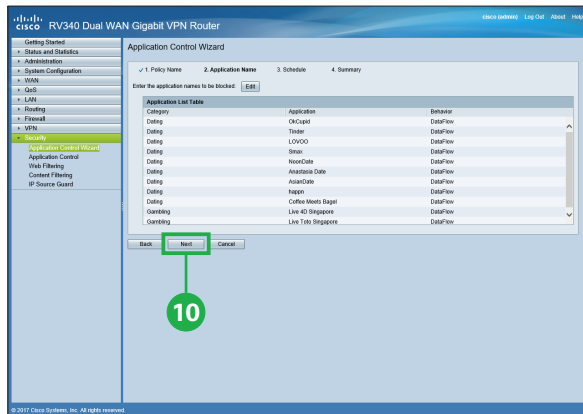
cisco RV340 Dual WAN Gigabit VPN Router

cisco (admin) Log Out About Help

Getting Started
Status and Statistics
Administration
System Configuration
WAN
QoS
LAN
Routing
Firewall
VPN
Security
Application Control Wizard
Application Control
Web Filtering
Content Filtering
IP Source Guard

Application Control Wizard

✓ 1. Policy Name 2. Application Name 3. Schedule 4. Summary

Enter the application names to be blocked: Edit

Application List Table

| Category | Application | Behavior |
|---|---|---|
| Dating | OkCupid | DataFlow |
| Dating | Tinder | DataFlow |
| Dating | LOVOO | DataFlow |
| Dating | Smax | DataFlow |
| Dating | NoonDate | DataFlow |
| Dating | Anastasia Date | DataFlow |
| Dating | AsianDate | DataFlow |
| Dating | happn | DataFlow |
| Dating | Coffee Meets Bagel | DataFlow |
| Gambling | Live 4D Singapore | DataFlow |
| Gambling | Live Toto Singapore | DataFlow |

Back Next Cancel

10

© 2017 Cisco Systems, Inc. All rights reserved.